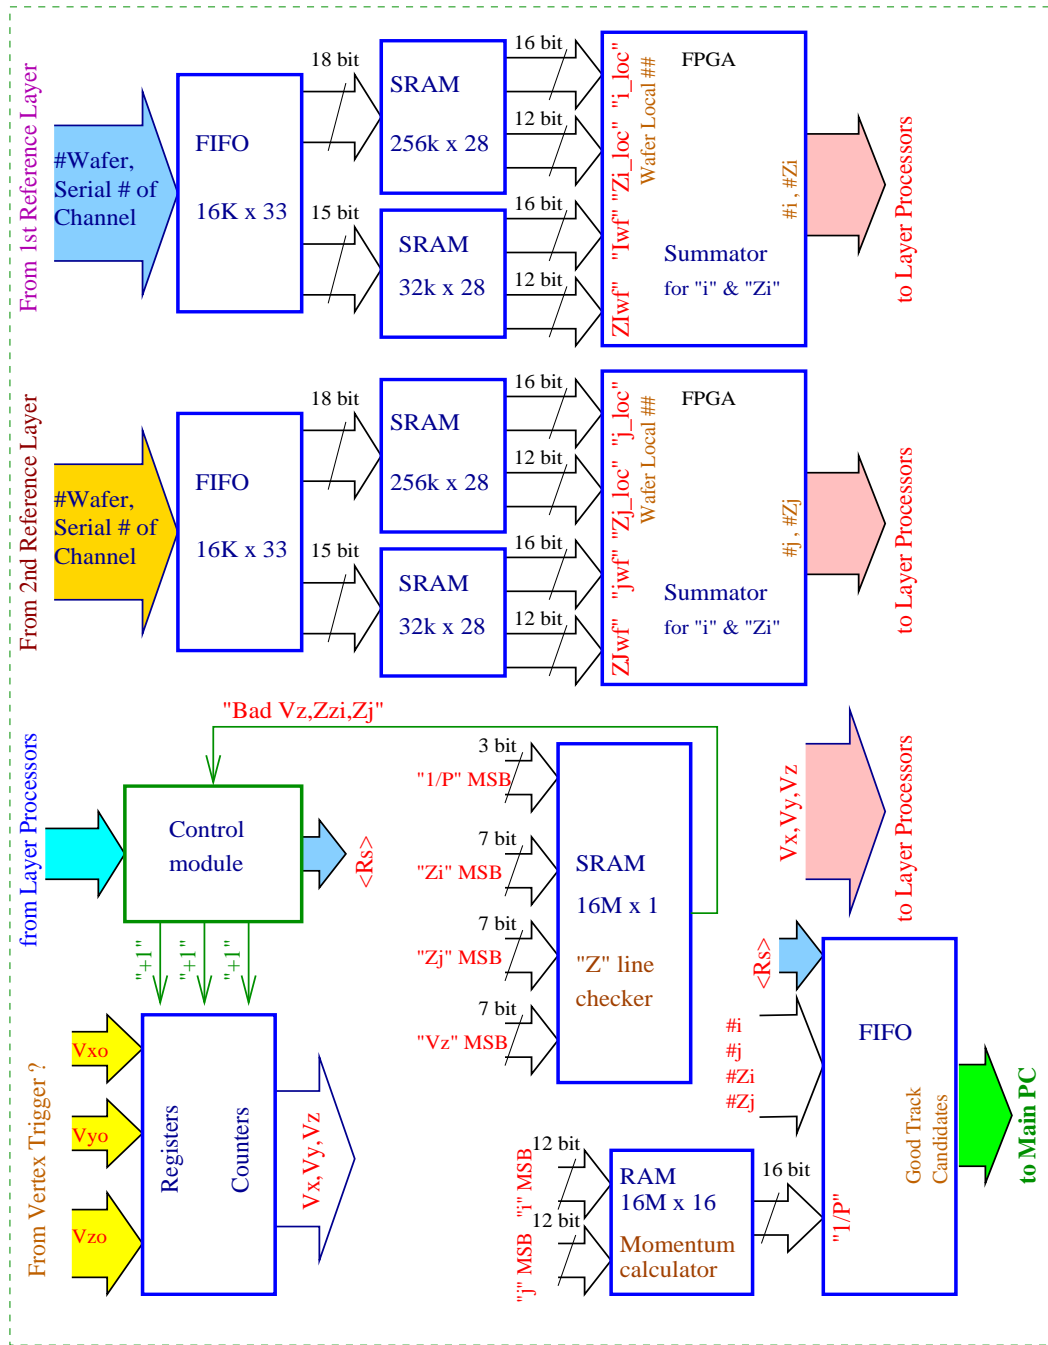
From 1st Reference Layer

#Wafer, Serial # of Channel

FIFO

16K x 33

18 bit

15 bit

SRAM

256k x 28

SRAM

32k x 28

16 bit

12 bit

16 bit

12 bit

ZIwf" "Iwf" "Zi_loc" "i_loc"

Wafer Local ##

FPGA

#i , #Zi

Summator

for "i" & "Zi"

to Layer Processors

From 2nd Reference Layer

#Wafer, Serial # of Channel

FIFO

16K x 33

18 bit

15 bit

SRAM

256k x 28

SRAM

32k x 28

16 bit

12 bit

16 bit

12 bit

ZIwf" "jwf" "Zj_loc" "j_loc"

Wafer Local ##

FPGA

#j , #Zj

Summator

for "i" & "Zi"

to Layer Processors

"Bad Vz,Zzi,Zj"

from Layer Processors

Control module

<Rs>

"+1" "+1" "+1"

3 bit

"1/P" MSB

7 bit

"Zi" MSB

7 bit

"Zj" MSB

7 bit

"Vz" MSB

SRAM

16M x 1

"Z" line checker

Vx,Vy,Vz

to Layer Processors

<Rs>

#i

#j

#Zi

#Zj

FIFO

Good Track Candidates

"1/P"

to Main PC

From Vertex Trigger ?

Vxo

Vyo

Vzo

Registers

Counters

Vx,Vy,Vz

"j" MSB "i" MSB

12 bit

12 bit

RAM

16M x 16

Momentum calculator

16 bit